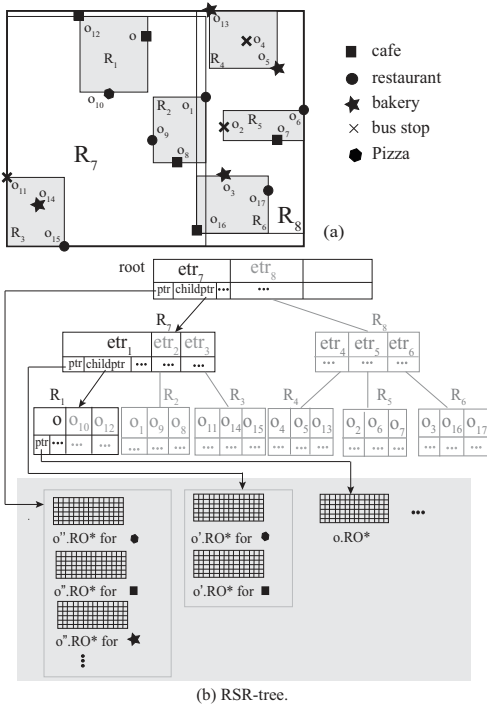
$o_{12}$ o $R_1$ $o_{10}$ $R_2$ $o_1$ $o_9$ $o_8$ $R_7$ $o_{13}$ $o_4$ $o_5$ $R_4$ $o_2$ $R_5$ $o_6$ $o_7$ $o_3$ $o_{17}$ $o_{16}$ $R_6$ $R_8$ $o_{11}$ $o_{14}$ $R_3$ $o_{15}$

cafe
restaurant
bakery
bus stop
Pizza

(a)

root $etr_7$ $etr_8$
ptr childptr ••• •••

$R_7$ $R_8$
$etr_1$ $etr_2$ $etr_3$ $etr_4$ $etr_5$ $etr_6$
ptr childptr ••• ••• ••• ••• •••

$R_1$ $R_2$ $R_3$ $R_4$ $R_5$ $R_6$
o $o_{10}$ $o_{12}$ $o_1$ $o_9$ $o_8$ $o_{11}$ $o_{14}$ $o_{15}$ $o_4$ $o_5$ $o_{13}$ $o_2$ $o_6$ $o_7$ $o_3$ $o_{16}$ $o_{17}$
ptr ••• ••• ••• ••• ••• ••• ••• ••• ••• ••• ••• ••• ••• ••• ••• ••• ••• •••

o''.RO* for
o''.RO* for
o''.RO* for
⋮

o'.RO* for
o'.RO* for

o.RO*
•••

(b) RSR-tree.